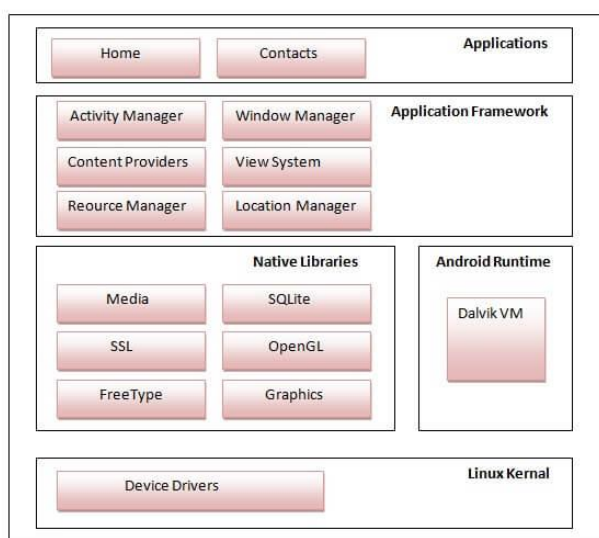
Home
Contacts
Applications

Activity Manager
Window Manager
Application Framework
Content Providers
View System
Reource Manager
Location Manager

Native Libraries
Media
SQLite
SSL
OpenGL
FreeType
Graphics

Android Runtime
Dalvik VM

Device Drivers
Linux Kernal